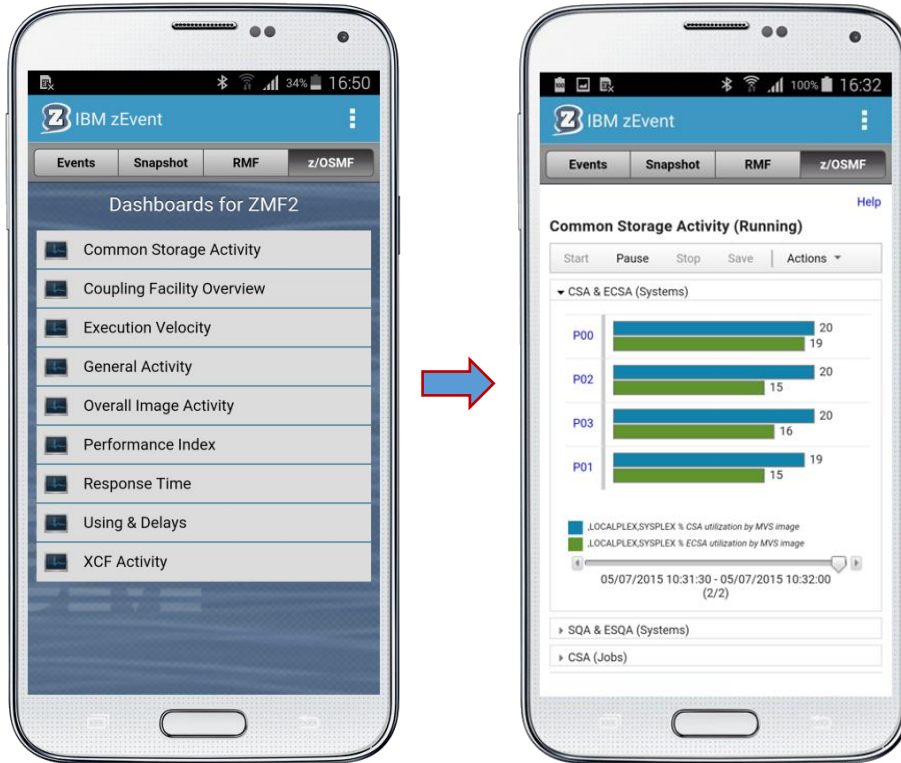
34% 16:50

IBM zEvent

Events | Snapshot | RMF | z/OSMF

Dashboards for ZMF2

Common Storage Activity
Coupling Facility Overview
Execution Velocity
General Activity
Overall Image Activity
Performance Index
Response Time
Using & Delays
XCF Activity

100% 16:32

IBM zEvent

Events | Snapshot | RMF | z/OSMF

Help

Common Storage Activity (Running)

Start | Pause | Stop | Save | Actions

CSA & ECSA (Systems)

P00 20 19
P02 20 15
P03 20 16
P01 19 15

,LOCALPLEX,SYSPLEX % CSA utilization by MVS image
,LOCALPLEX,SYSPLEX % ECSA utilization by MVS image

05/07/2015 10:31:30 - 05/07/2015 10:32:00 (2/2)

SQA & ESQA (Systems)

CSA (Jobs)